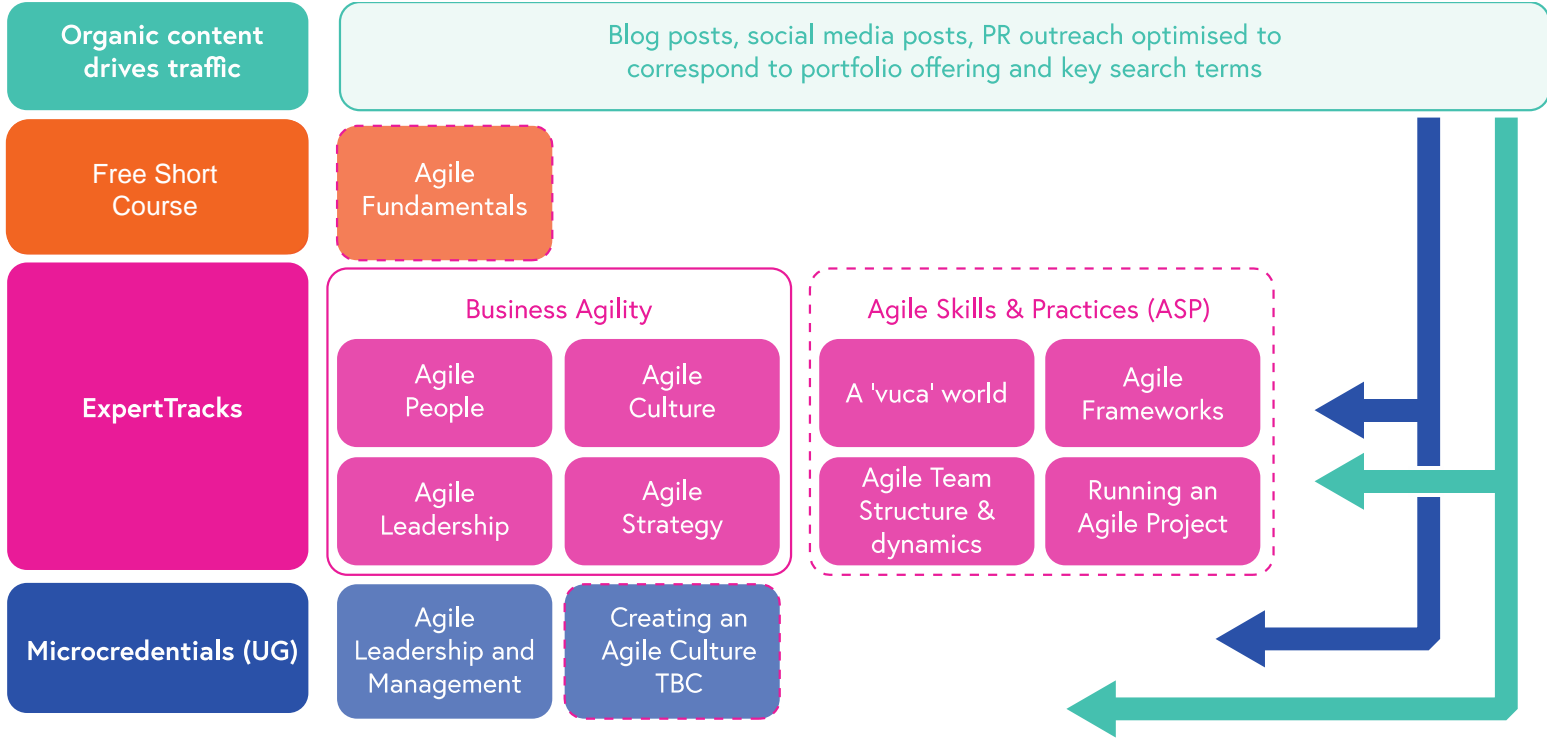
Organic content drives traffic

Blog posts, social media posts, PR outreach optimised to correspond to portfolio offering and key search terms

Free Short Course

Agile Fundamentals

ExpertTracks

Business Agility

Agile People

Agile Culture

Agile Leadership

Agile Strategy

Agile Skills & Practices (ASP)

A 'vuca' world

Agile Frameworks

Agile Team Structure & dynamics

Running an Agile Project

Microcredentials (UG)

Agile Leadership and Management

Creating an Agile Culture TBC